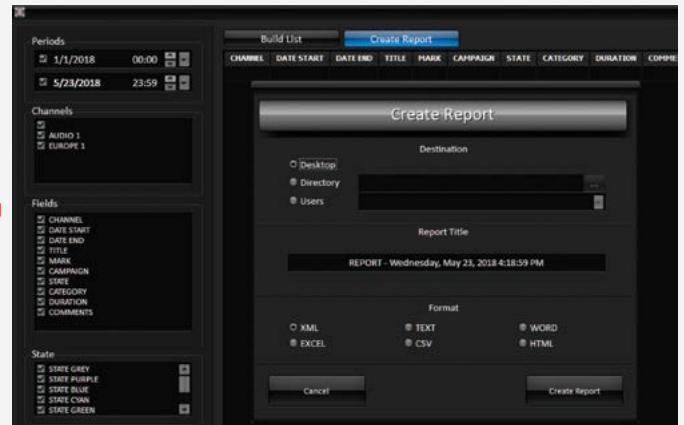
Periods
1/1/2018 00:00
5/23/2018 23:59

Channels
AUDIO 1
EUROPE 1

Fields
CHANNEL
DATE START
DATE END
TITLE
MARK
CAMPAIGN
STATE
CATEGORY
DURATION
COMMENTS

State
STATE GREY
STATE PURPLE
STATE BLUE
STATE CYAN
STATE GREEN

Build List
Create Report

| CHANNEL | DATE START | DATE END | TITLE | MARK | CAMPAIGN | STATE | CATEGORY | DURATION | COMME |
|---|---|---|---|---|---|---|---|---|---|

Create Report

Destination
Desktop
Directory
Users

Report Title
REPORT - Wednesday, May 23, 2018 4:18:59 PM

Format
XML
TEXT
WORD
EXCEL
CSV
HTML

Cancel
Create Report